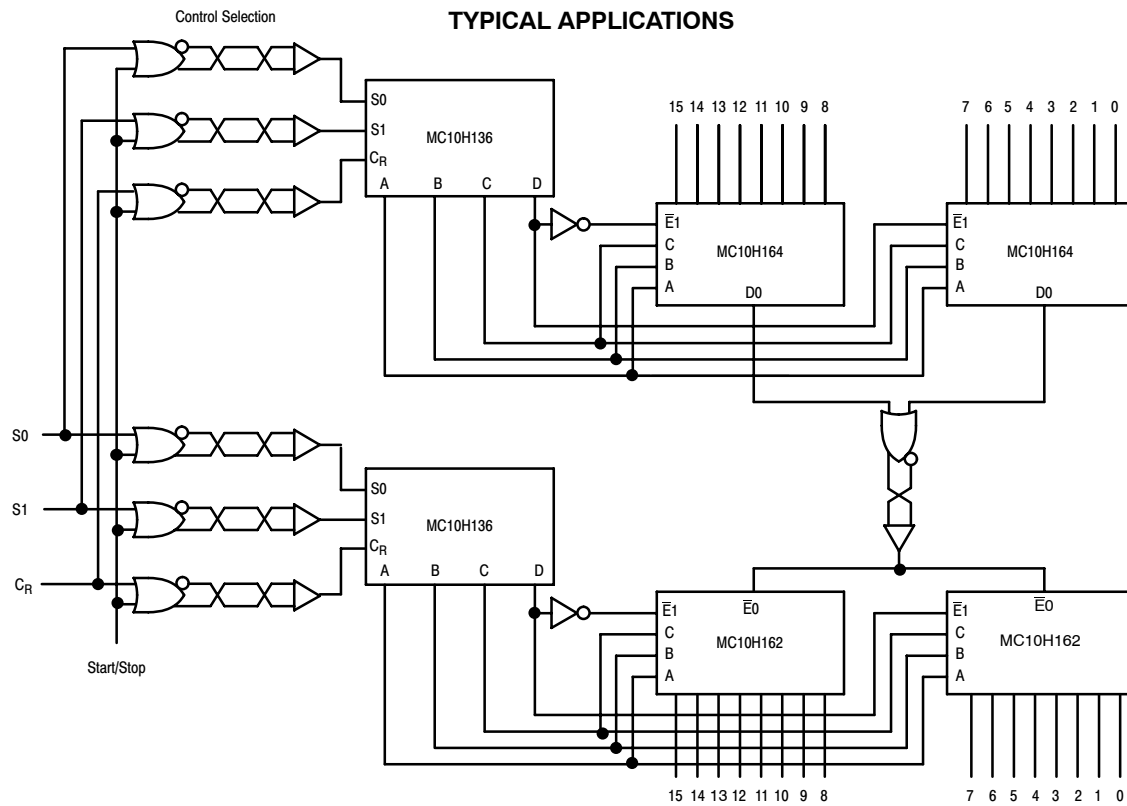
TYPICAL APPLICATIONS

Control Selection

S0
S1
$C_R$
A B C D
MC10H136

15 14 13 12 11 10 9 8

$\overline{E}1$
C
B
A
MC10H164
D0

7 6 5 4 3 2 1 0

$\overline{E}1$
C
B
A
MC10H164
D0

S0

S1

$C_R$

S0
S1
$C_R$
A B C D
MC10H136

$\overline{E}1$
$\overline{E}0$
C
B
A
MC10H162

$\overline{E}1$
$\overline{E}0$
C
B
A
MC10H162

Start/Stop

15 14 13 12 11 10 9 8

7 6 5 4 3 2 1 0